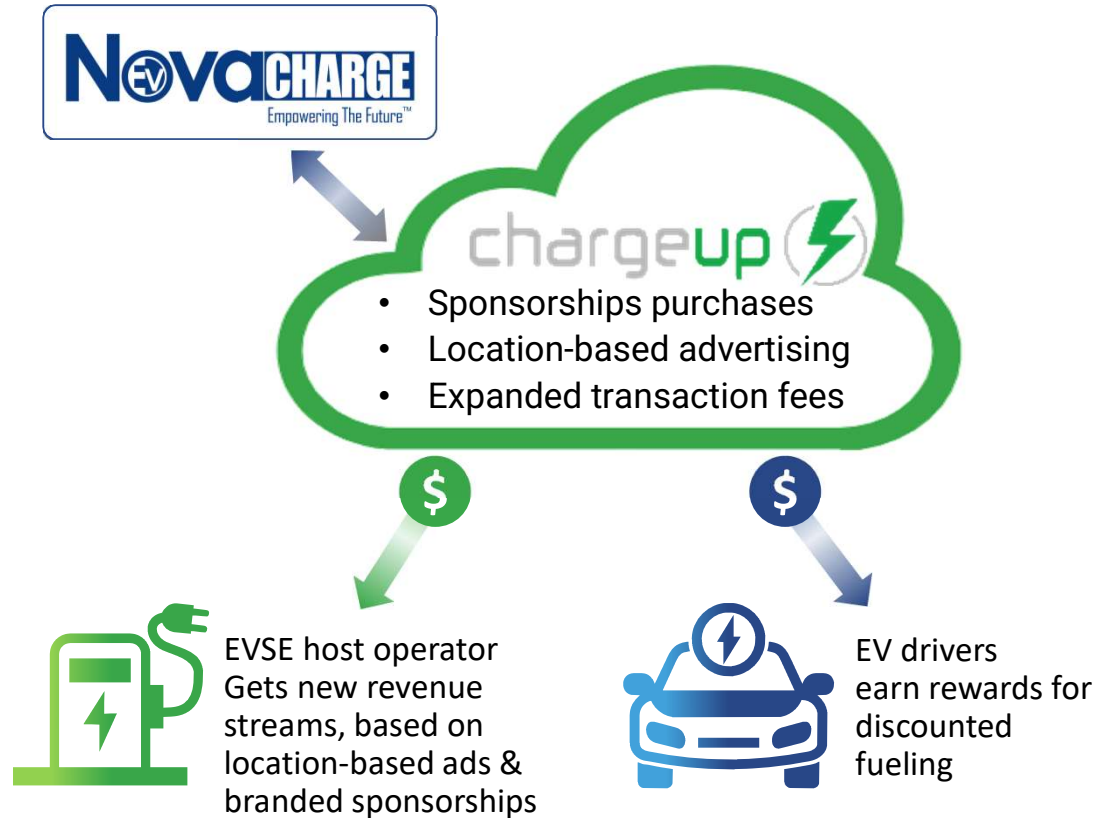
NovaCHARGE
EV
Empowering The Future™

chargeup

- Sponsorships purchases
- Location-based advertising
- Expanded transaction fees

$

$

EVSE host operator Gets new revenue streams, based on location-based ads & branded sponsorships

EV drivers earn rewards for discounted fueling